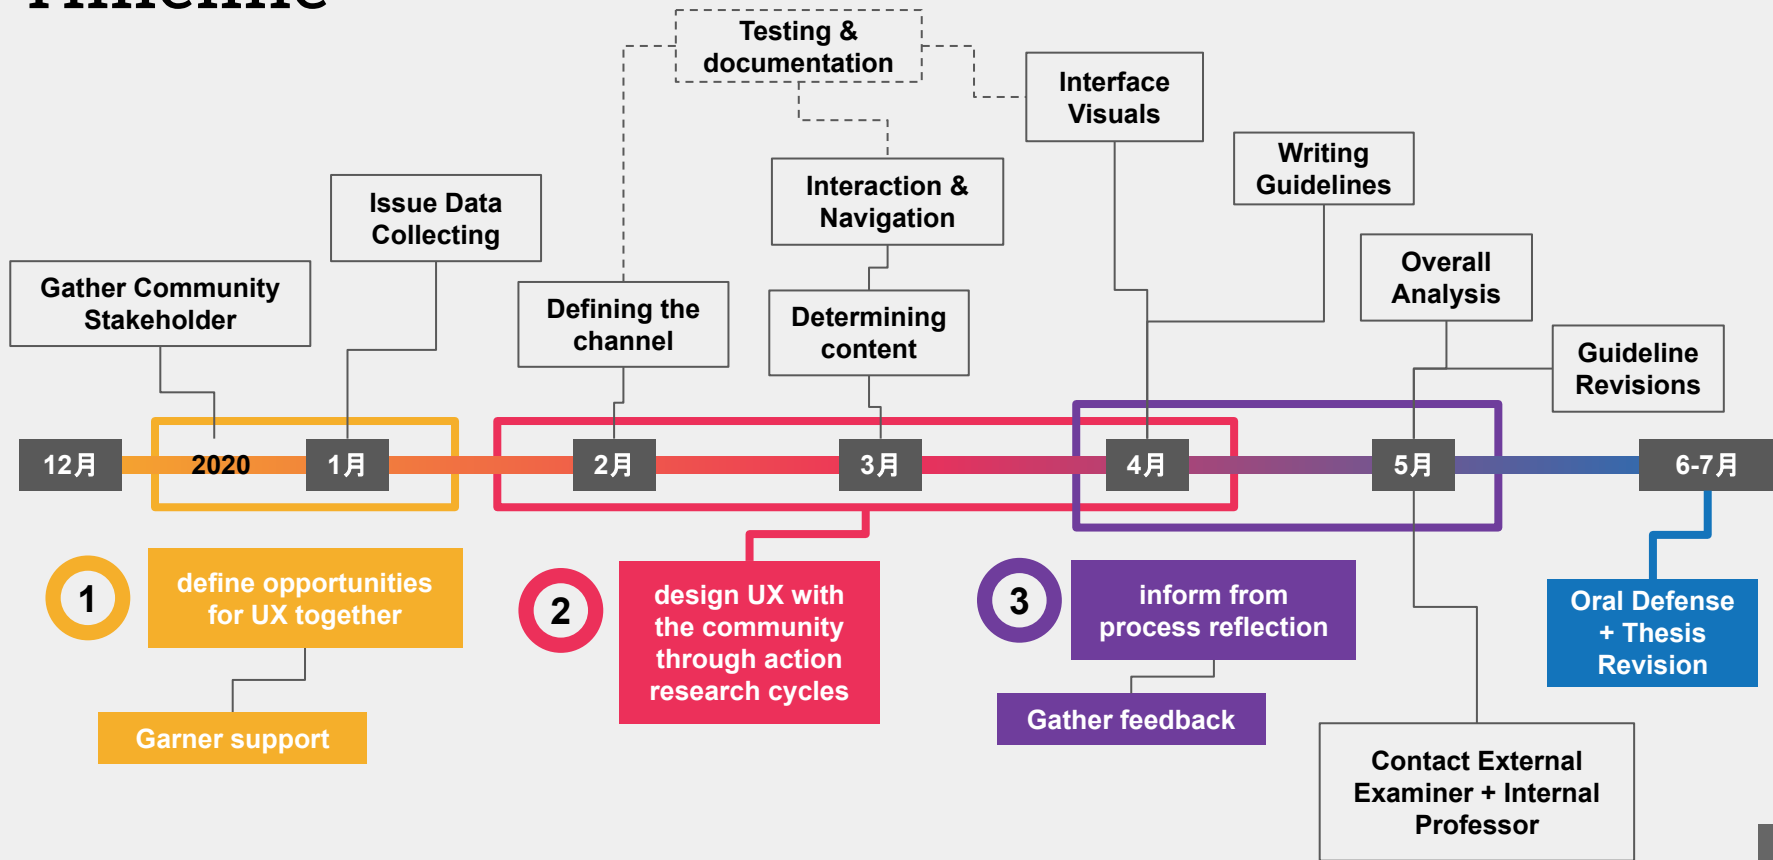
Testing & documentation

Interface Visuals

Writing Guidelines

Interaction & Navigation

Issue Data Collecting

Overall Analysis

Gather Community Stakeholder

Defining the channel

Determining content

Guideline Revisions

12月

2020

1月

2月

3月

4月

5月

6-7月

1

define opportunities for UX together

Garner support

2

design UX with the community through action research cycles

3

inform from process reflection

Gather feedback

Oral Defense + Thesis Revision

Contact External Examiner + Internal Professor